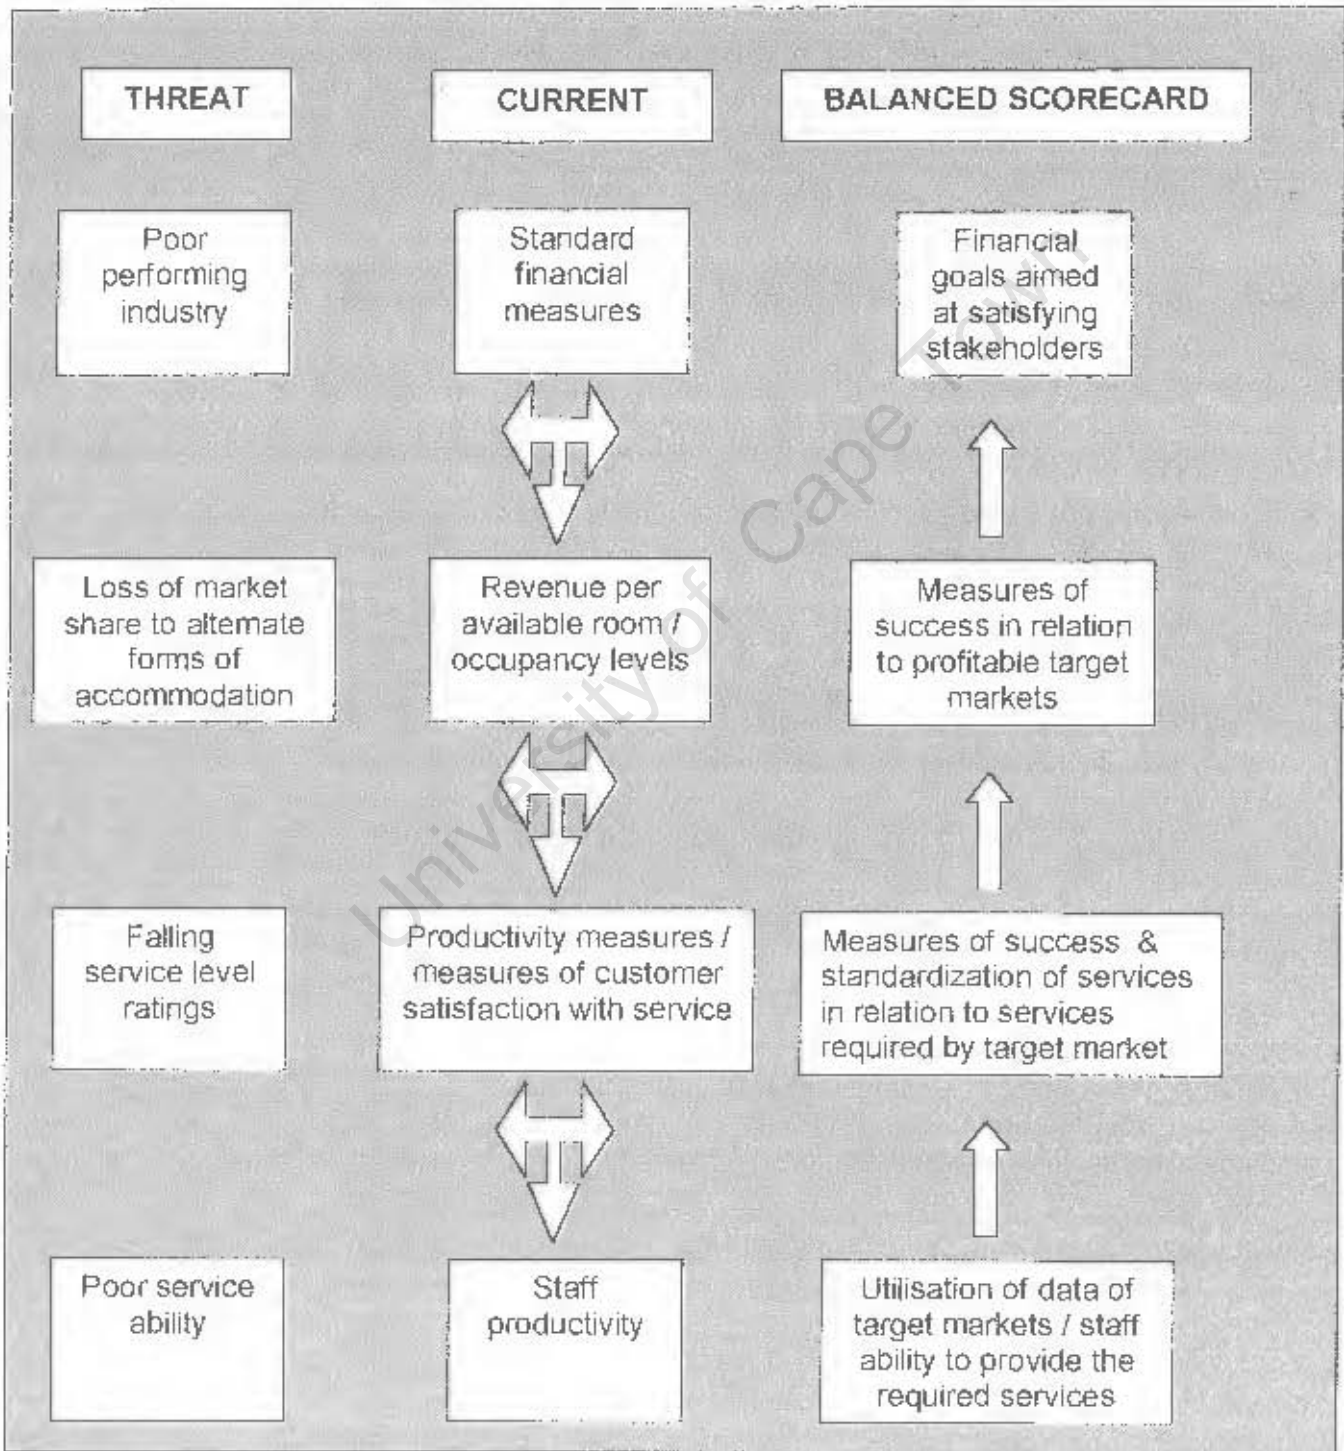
THREAT

CURRENT

BALANCED SCORECARD

Poor performing industry

Standard financial measures

Financial goals aimed at satisfying stakeholders

Loss of market share to altemate forms of accommodation

Revenue per available room / occupancy levels

Measures of success in relation to profitable target markets

Falling service level ratings

Productivity measures / measures of customer satisfaction with service

Measures of success & standardization of services in relation to services required by target market

Poor service ability

Staff productivity

Utilisation of data of target markets / staff ability to provide the required services

University of Cape Town